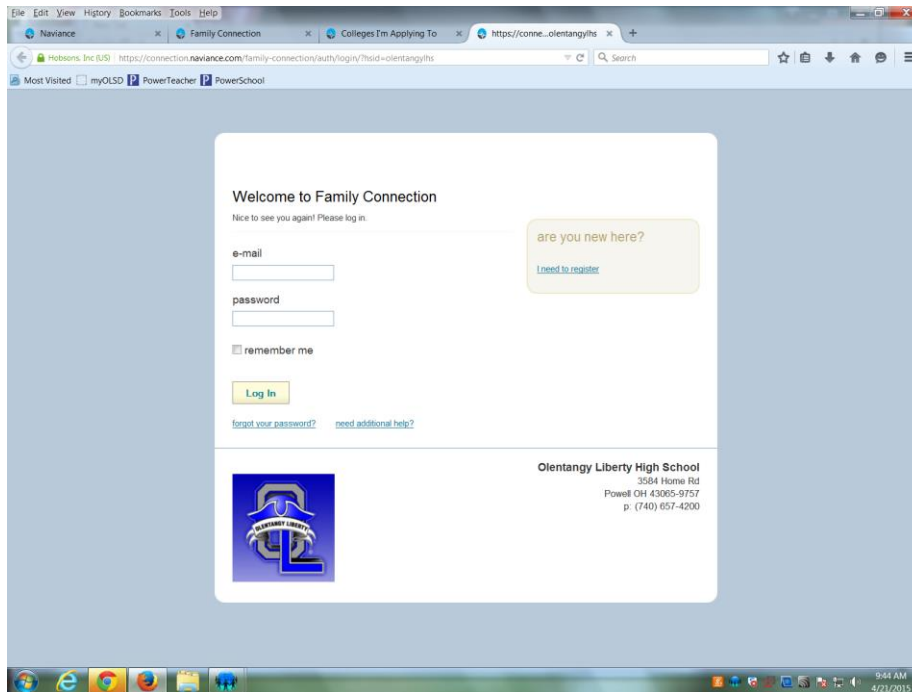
File Edit View History Bookmarks Tools Help

Naviance × Family Connection × Colleges I'm Applying To × https://conne...olentangylhs × +

Hobsons, Inc (US) https://connection.naviance.com/family-connection/auth/login/?hsid=olentangylhs

Search

Most Visited myOLSD PowerTeacher PowerSchool

Welcome to Family Connection

Nice to see you again! Please log in.

e-mail

password

remember me

Log In

forgot your password? need additional help?

are you new here?

I need to register

Olentangy Liberty High School
3584 Home Rd
Powell OH 43065-9757
p. (740) 657-4200

OLENTANGY LIBERTY

9:44 AM
4/21/2015